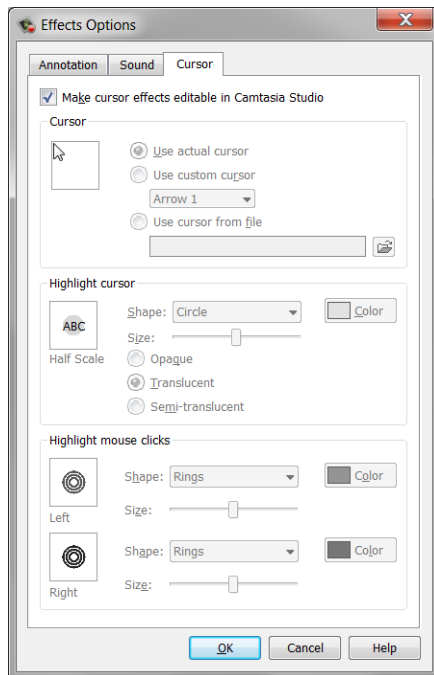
Effects Options

Annotation | Sound | Cursor

Make cursor effects editable in Camtasia Studio

Cursor

Use actual cursor
Use custom cursor
Arrow 1
Use cursor from file

Highlight cursor

ABC
Half Scale
Shape: Circle
Color
Size:
Opaque
Translucent
Semi-translucent

Highlight mouse clicks

Left
Shape: Rings
Color
Size:

Right
Shape: Rings
Color
Size:

OK | Cancel | Help